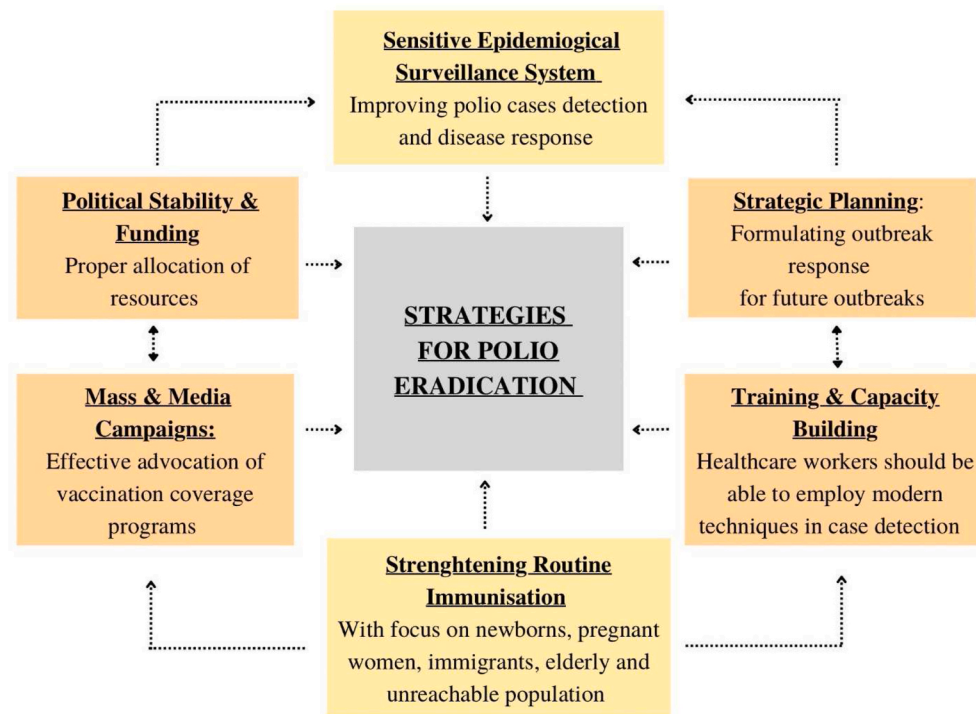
Sensitive Epidemiogical Surveillance System
Improving polio cases detection and disease response

Political Stability & Funding
Proper allocation of resources

STRATEGIES FOR POLIO ERADICATION

Strategic Planning:
Formulating outbreak response for future outbreaks

Mass & Media Campaigns:
Effective advocation of vaccination coverage programs

Training & Capacity Building
Healthcare workers should be able to employ modern techniques in case detection

Strenghtening Routine Immunisation
With focus on newborns, pregnant women, immigrants, elderly and unreachable population